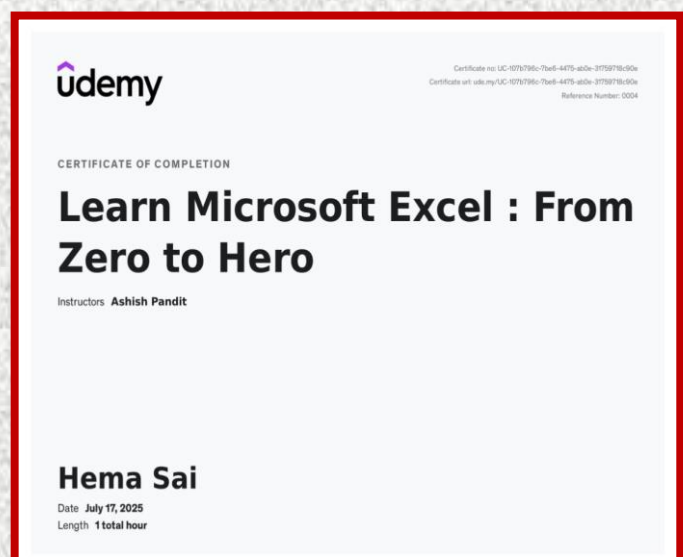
ûdemy

Certificate no: UC-107b796c-7be6-4475-ab0e-31759718c90e
Certificate url: ude.my/UC-107b796c-7be6-4475-ab0e-31759718c90e
Reference Number: 0004

CERTIFICATE OF COMPLETION

Learn Microsoft Excel : From Zero to Hero

Instructors **Ashish Pandit**

Hema Sai

Date **July 17, 2025**
Length **1 total hour**